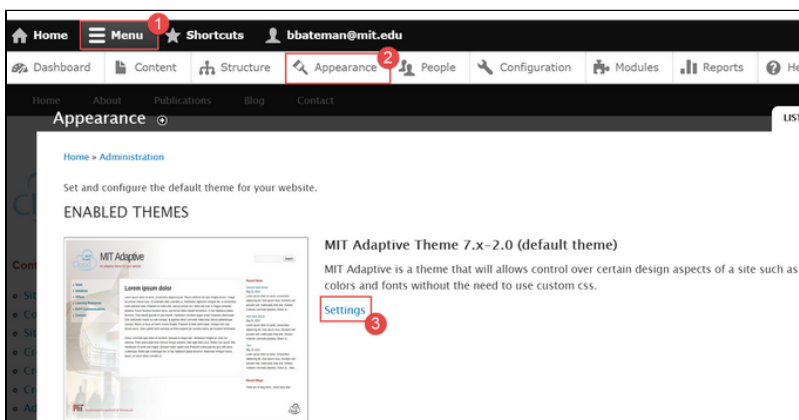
Home Menu 1 Shortcuts bbateman@mit.edu

Dashboard Content Structure Appearance 2 People Configuration Modules Reports He

Home About Publications Blog Contact

Appearance

LIST

Home » Administration

Set and configure the default theme for your website.

ENABLED THEMES

MIT Adaptive

Lorem ipsum dolor

MIT Adaptive Theme 7.x-2.0 (default theme)

MIT Adaptive is a theme that will allows control over certain design aspects of a site such as colors and fonts without the need to use custom css.

Settings 3